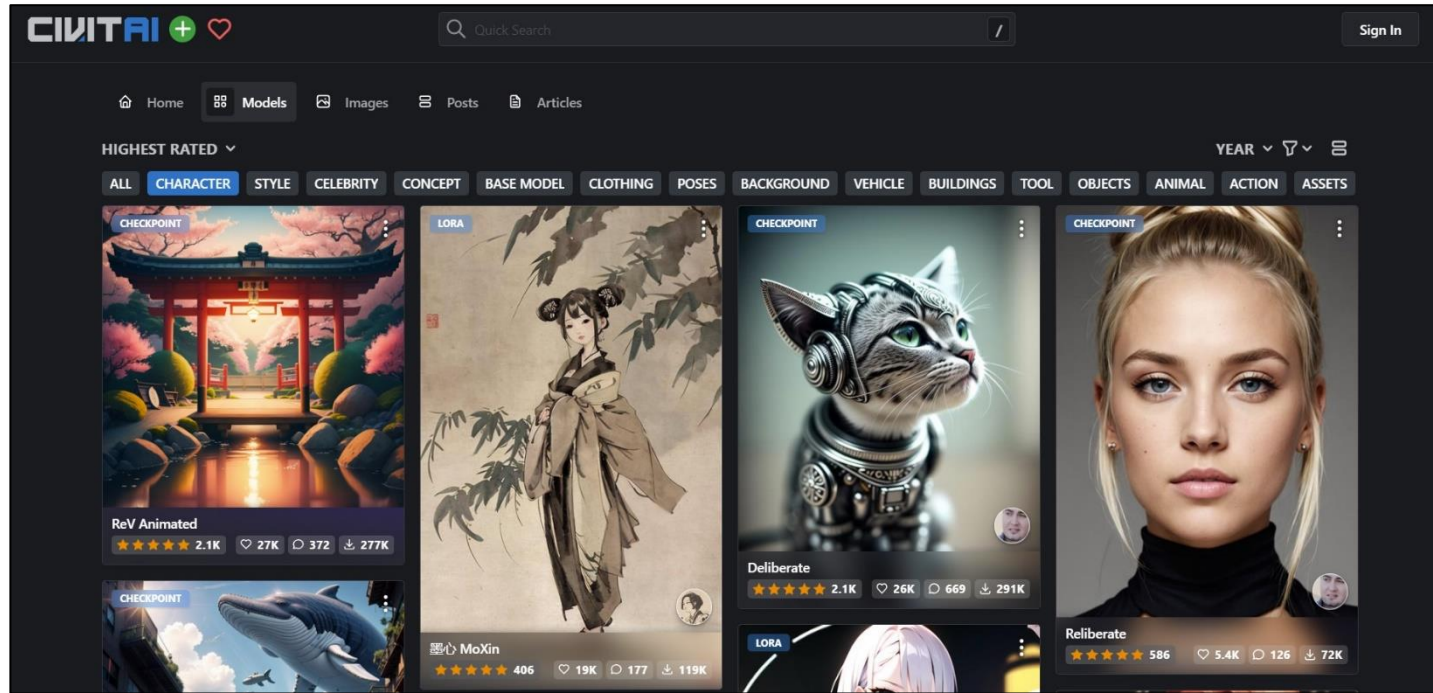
CIVITAI

Quick Search /

Sign In

Home Models Images Posts Articles

HIGHEST RATED

YEAR

ALL CHARACTER STYLE CELEBRITY CONCEPT BASE MODEL CLOTHING POSES BACKGROUND VEHICLE BUILDINGS TOOL OBJECTS ANIMAL ACTION ASSETS

CHECKPOINT

ReV Animated
2.1K 27K 372 277K

CHECKPOINT

LORA

墨心 MoXin
406 19K 177 119K

CHECKPOINT

Deliberate
2.1K 26K 669 291K

LORA

CHECKPOINT

Reliberate
586 5.4K 126 72K